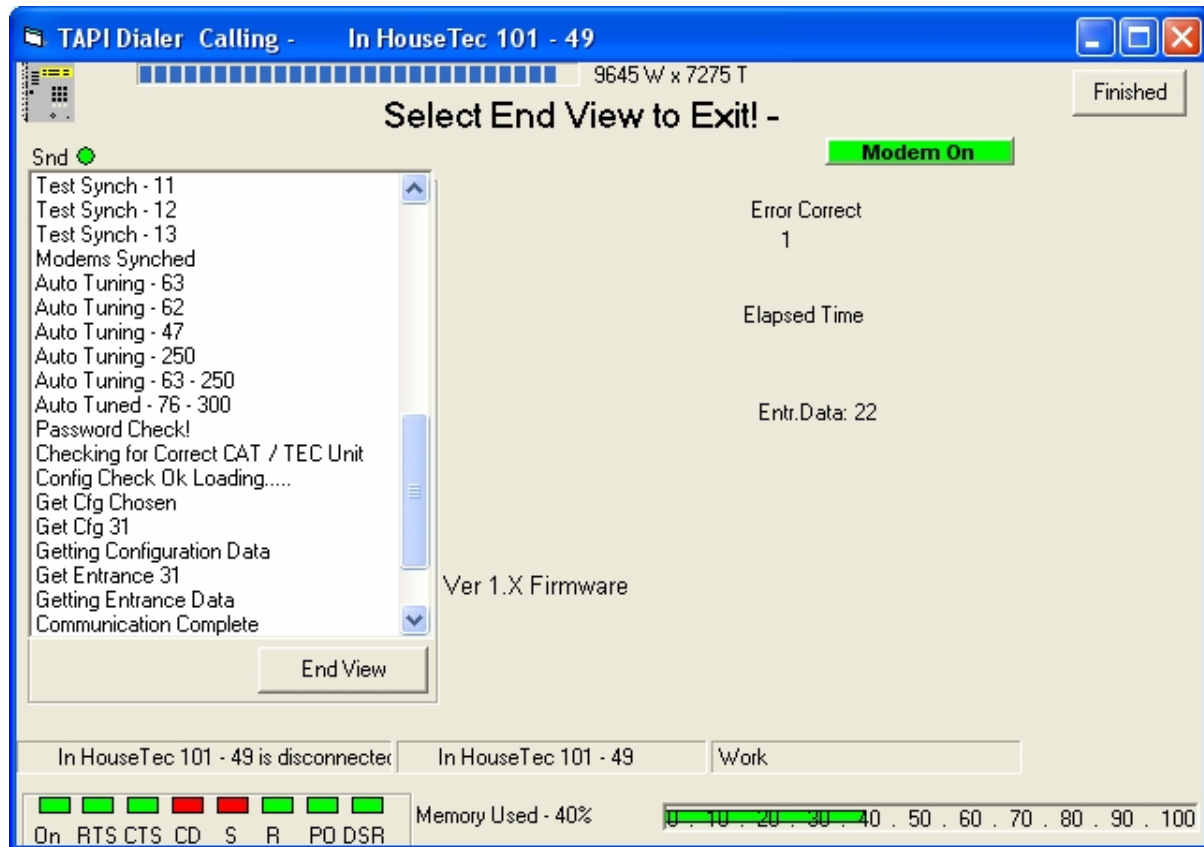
TAPI Dialer Calling - In HouseTec 101 - 49

9645 W x 7275 T

Finished

Select End View to Exit! -

Snd

Modem On

Test Synch - 11
Test Synch - 12
Test Synch - 13
Modems Synched
Auto Tuning - 63
Auto Tuning - 62
Auto Tuning - 47
Auto Tuning - 250
Auto Tuning - 63 - 250
Auto Tuned - 76 - 300
Password Check!
Checking for Correct CAT / TEC Unit
Config Check Ok Loading.....
Get Cfg Chosen
Get Cfg 31
Getting Configuration Data
Get Entrance 31
Getting Entrance Data
Communication Complete

End View

Error Correct
1

Elapsed Time

Entr.Data: 22

Ver 1.X Firmware

In HouseTec 101 - 49 is disconnectec

In HouseTec 101 - 49

Work

On RTS CTS CD S R PO DSR

Memory Used - 40%

0 . 10 . 20 . 30 . 40 . 50 . 60 . 70 . 80 . 90 . 100